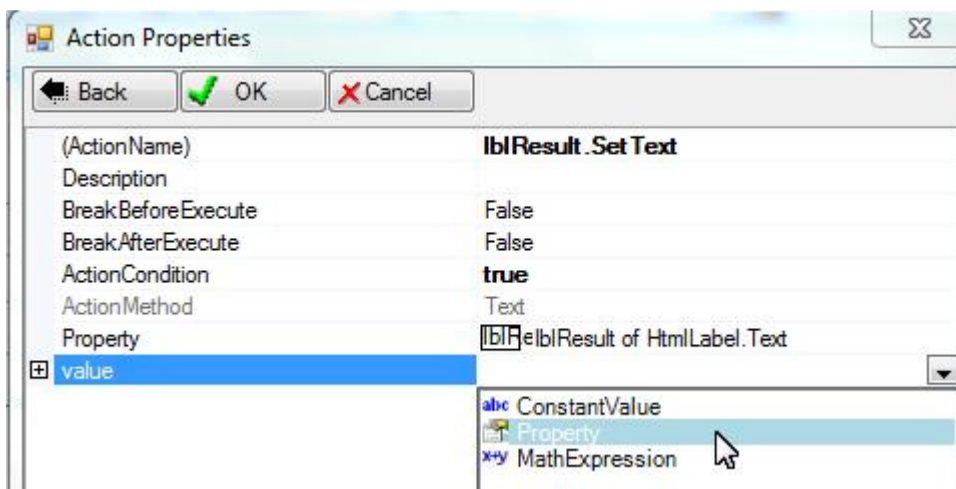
Action Properties

Back
OK
Cancel

| | |
|---|---|
| (ActionName) | lblResult.SetText |
| Description | |
| BreakBeforeExecute | False |
| BreakAfterExecute | False |
| ActionCondition | true |
| ActionMethod | Text |
| Property | lblR lblResult of HtmlLabel.Text |
| value | |

abc ConstantValue
Property
x+y MathExpression